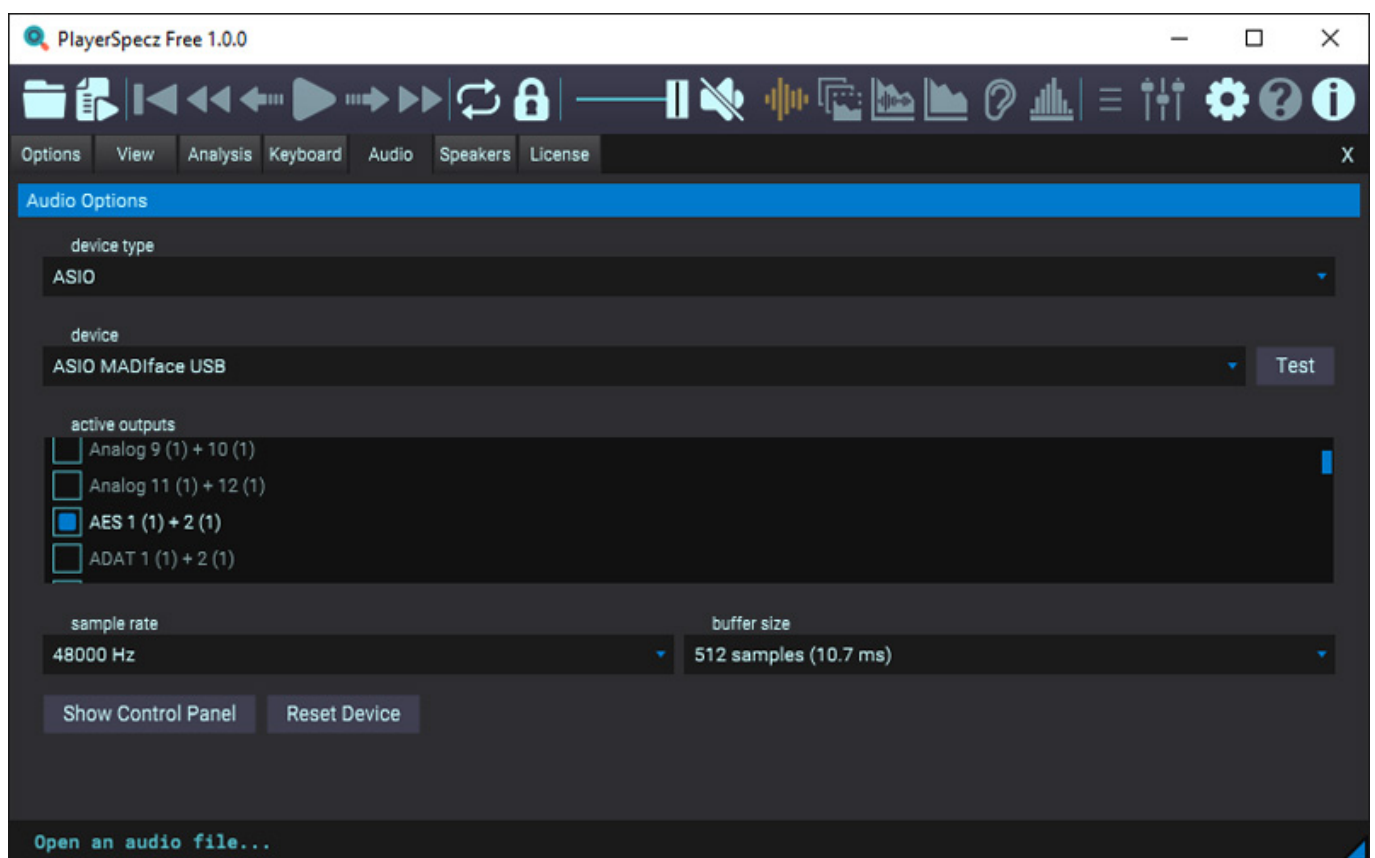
PlayerSpecz Free 1.0.0

Options View Analysis Keyboard Audio Speakers License X

Audio Options

device type
ASIO

device
ASIO MADIface USB
Test

active outputs
Analog 9 (1) + 10 (1)
Analog 11 (1) + 12 (1)
AES 1 (1) + 2 (1)
ADAT 1 (1) + 2 (1)

sample rate
48000 Hz

buffer size
512 samples (10.7 ms)

Show Control Panel
Reset Device

Open an audio file...